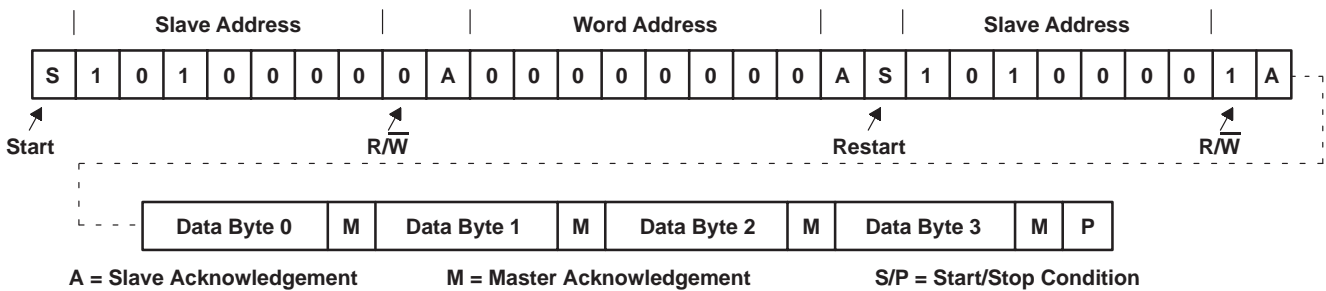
Slave Address Word Address Slave Address

| S | 1 | 0 | 1 | 0 | 0 | 0 | 0 | 0 | A | 0 | 0 | 0 | 0 | 0 | 0 | 0 | 0 | A | S | 1 | 0 | 1 | 0 | 0 | 0 | 0 | 1 | A |
|---|---|---|---|---|---|---|---|---|---|---|---|---|---|---|---|---|---|---|---|---|---|---|---|---|---|---|---|---|

Start $R/\overline{W}$ Restart $R/\overline{W}$

| Data Byte 0 | M | Data Byte 1 | M | Data Byte 2 | M | Data Byte 3 | M | P |
|---|---|---|---|---|---|---|---|---|

A = Slave Acknowledgement M = Master Acknowledgement S/P = Start/Stop Condition